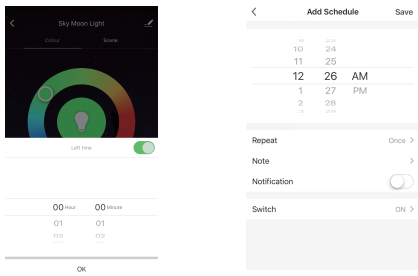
<

Sky Moon Light

Colour

Scene

Left time

00 Hour

00 Minute

01

01

02

02

OK

<

Add Schedule

Save

10

24

11

25

12

26

AM

1

27

PM

2

28

Repeat

Once >

Note

>

Notification

Switch

ON >